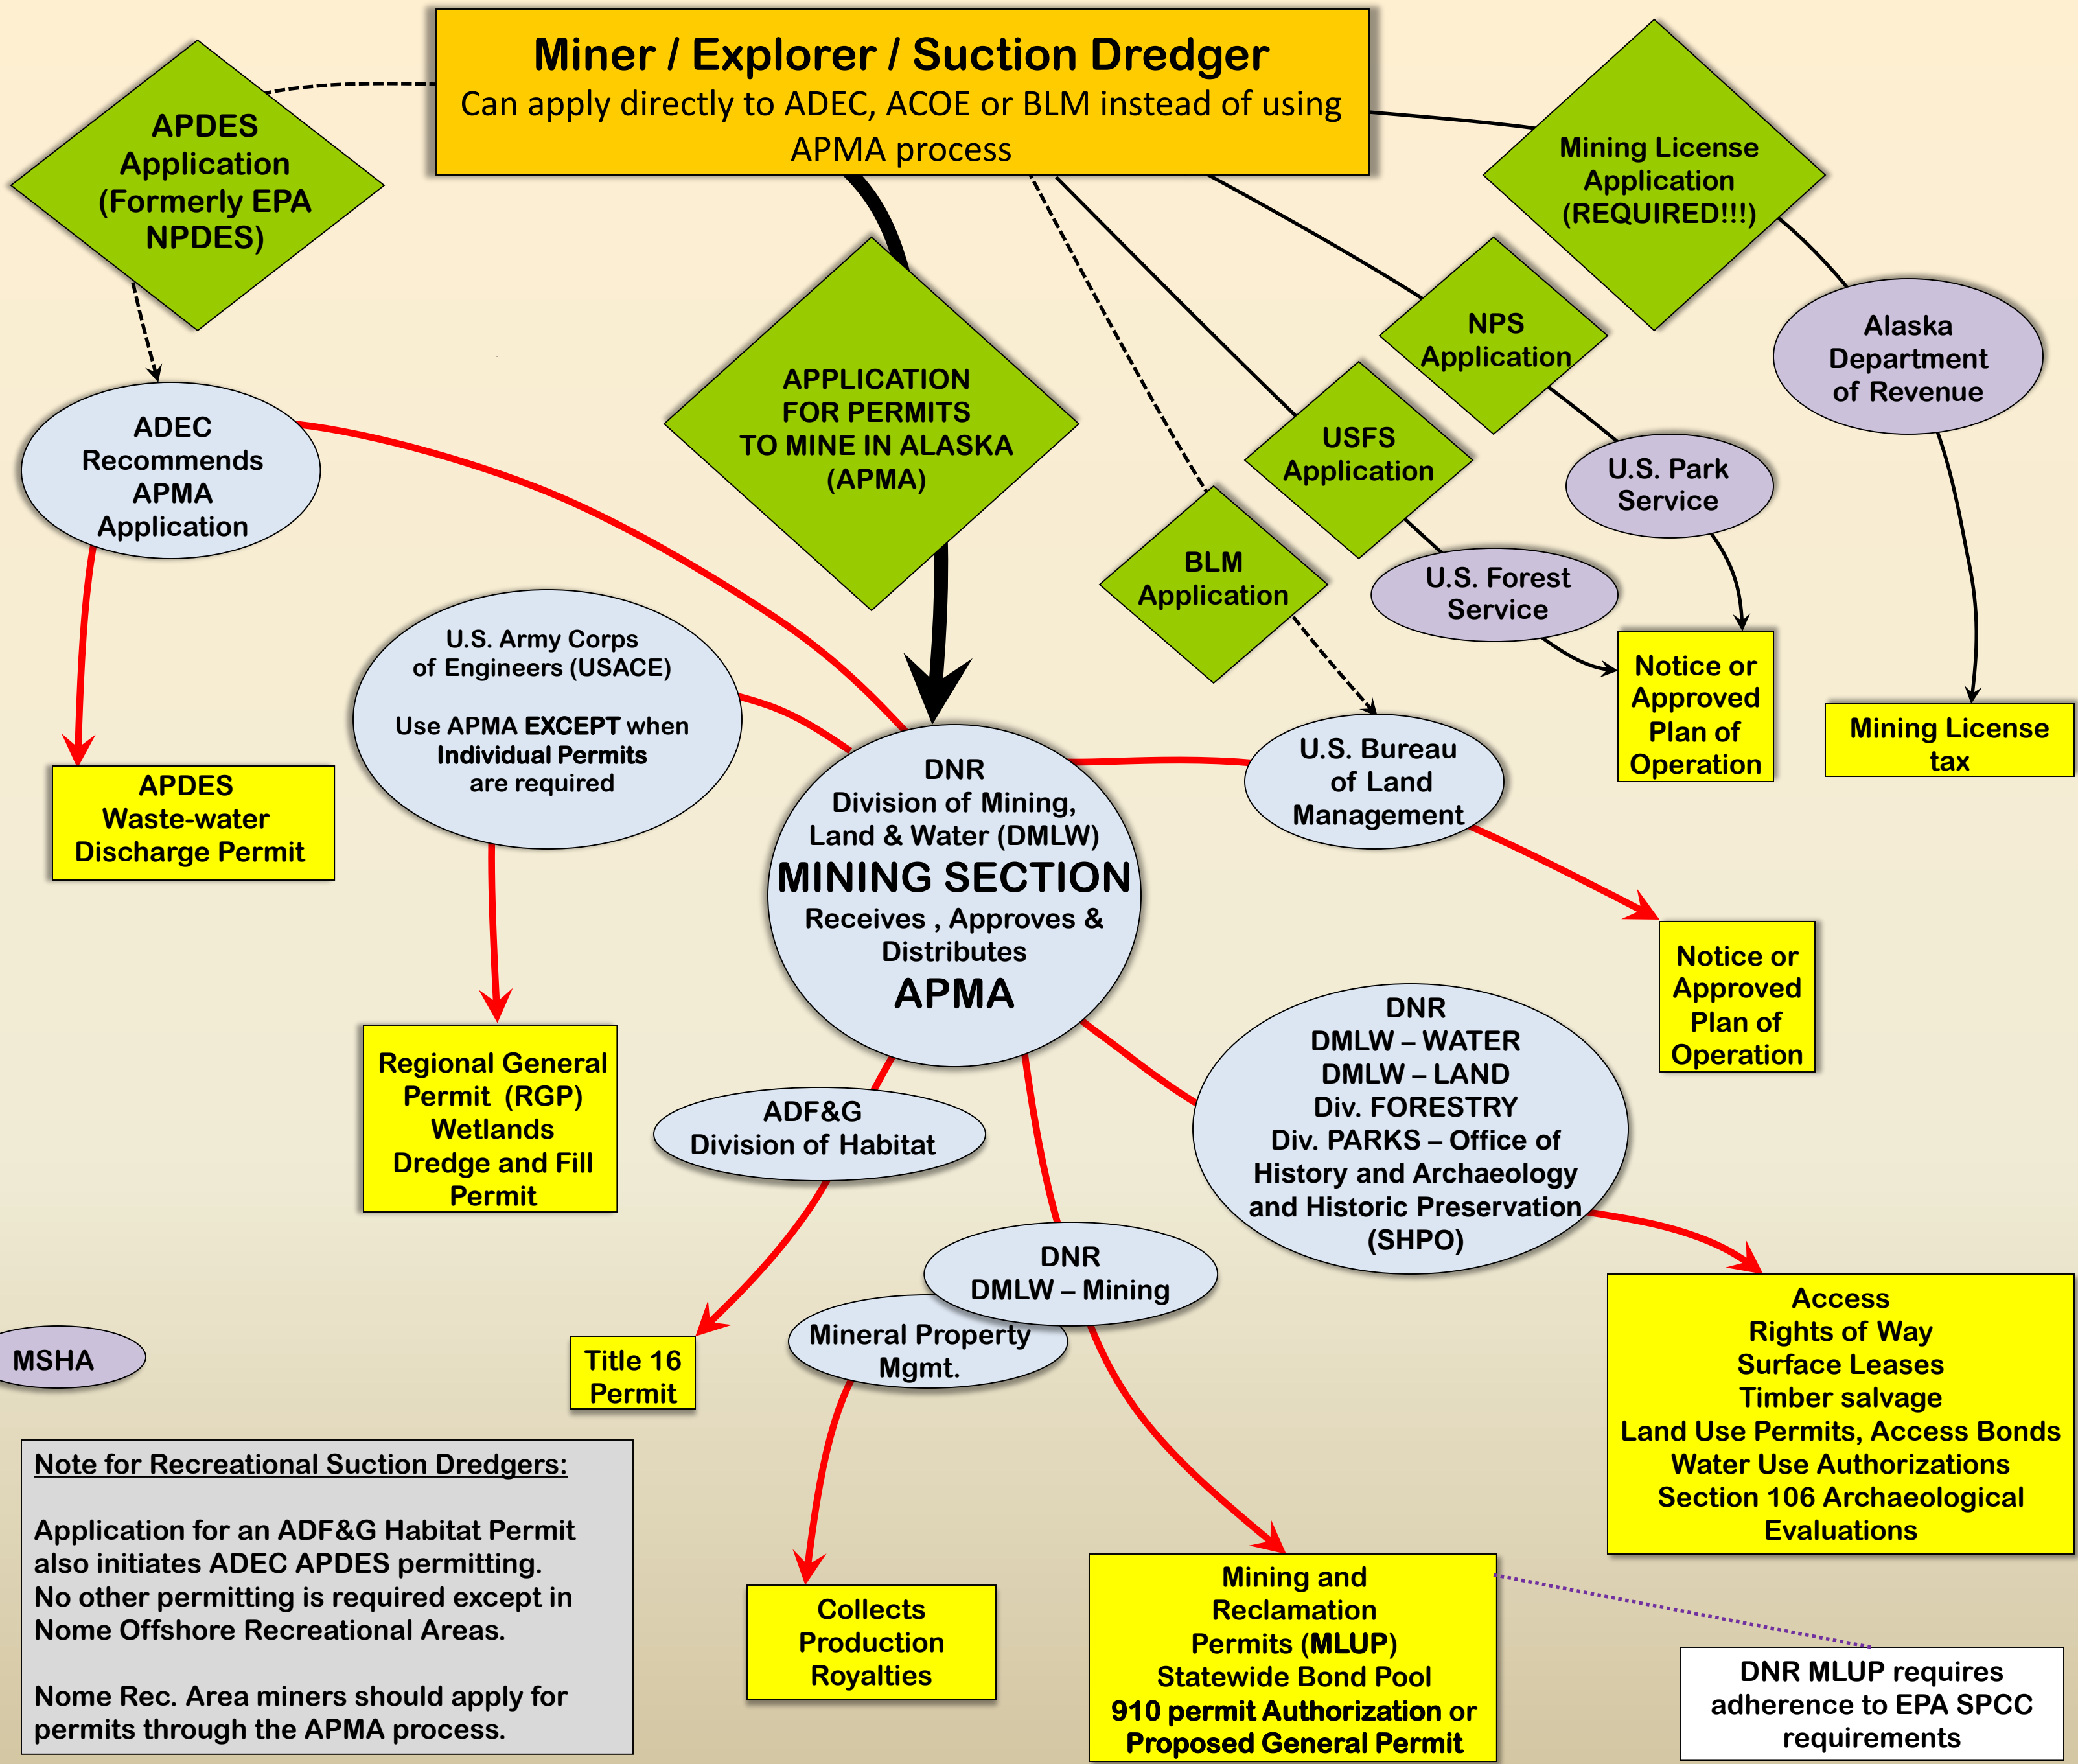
Miner / Explorer / Suction Dredger
Can apply directly to ADEC, ACOE or BLM instead of using APMA process

APDES Application (Formerly EPA NPDES)

Mining License Application (REQUIRED!!!)

APPLICATION FOR PERMITS TO MINE IN ALASKA (APMA)

NPS Application

Alaska Department of Revenue

USFS Application

U.S. Park Service

ADEC Recommends APMA Application

BLM Application

U.S. Forest Service

Notice or Approved Plan of Operation

Mining License tax

U.S. Army Corps of Engineers (USACE)

Use APMA **EXCEPT** when **Individual Permits** are required

U.S. Bureau of Land Management

APDES Waste-water Discharge Permit

DNR
Division of Mining, Land & Water (DMLW)
MINING SECTION
Receives , Approves & Distributes
APMA

Notice or Approved Plan of Operation

Regional General Permit (RGP) Wetlands Dredge and Fill Permit

DNR
DMLW – WATER
DMLW – LAND
Div. FORESTRY
Div. PARKS – Office of History and Archaeology and Historic Preservation (SHPO)

ADF&G
Division of Habitat

DNR
DMLW – Mining

MSHA

Title 16 Permit

Mineral Property Mgmt.

Access
Rights of Way
Surface Leases
Timber salvage
Land Use Permits, Access Bonds
Water Use Authorizations
Section 106 Archaeological Evaluations

Note for Recreational Suction Dredgers:

Application for an ADF&G Habitat Permit also initiates ADEC APDES permitting. No other permitting is required except in Nome Offshore Recreational Areas.

Nome Rec. Area miners should apply for permits through the APMA process.

Collects Production Royalties

Mining and Reclamation Permits (**MLUP**)
Statewide Bond Pool
**910 permit Authorization** or **Proposed General Permit**

DNR MLUP requires adherence to EPA SPCC requirements